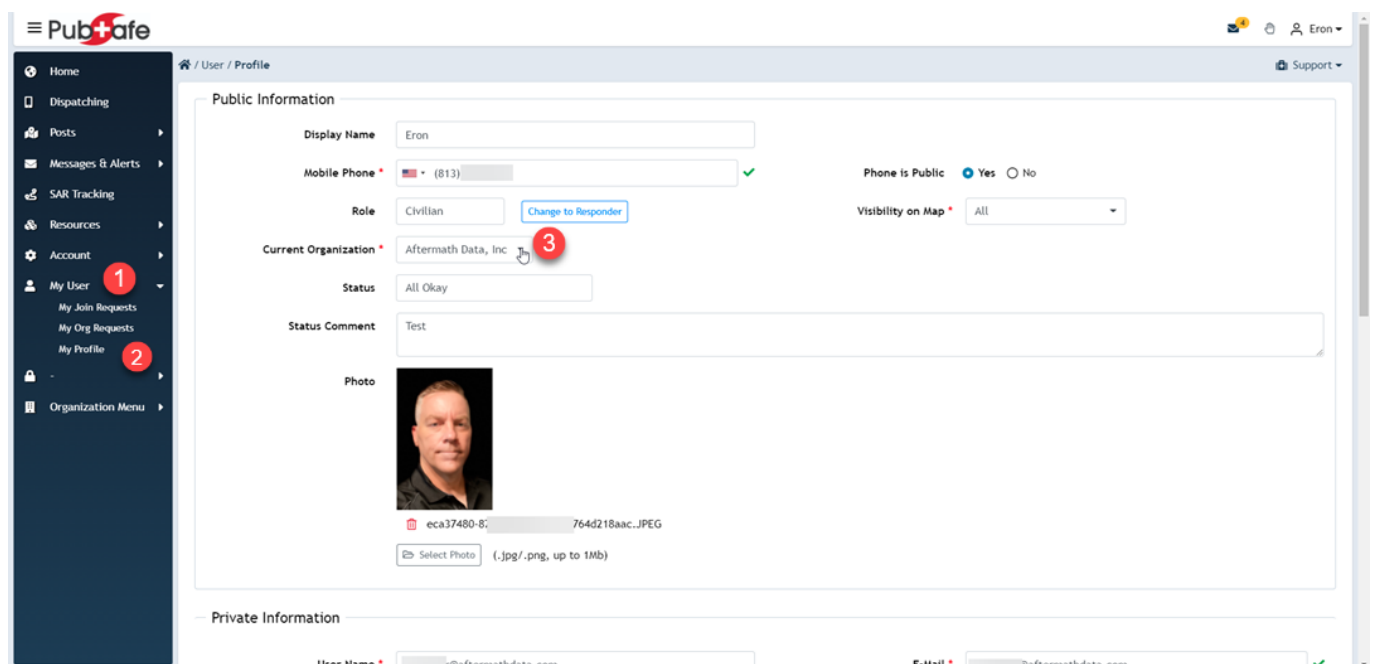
≡ PubSafe

4 Eron

Home
Dispatching
Posts
Messages & Alerts
SAR Tracking
Resources
Account
My User 1
My Join Requests
My Org Requests
My Profile 2
-
Organization Menu

/ User / Profile

Support

Public Information

Display Name Eron

Mobile Phone * (813) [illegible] ✔

Phone is Public Yes No

Role Civilian Change to Responder

Visibility on Map * All

Current Organization * Aftermath Data, Inc 3

Status All Okay

Status Comment Test

Photo

eca37480-8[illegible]764d218aac.JPEG

Select Photo (.jpg/.png, up to 1Mb)

Private Information

User Name * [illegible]

E-Mail * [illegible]